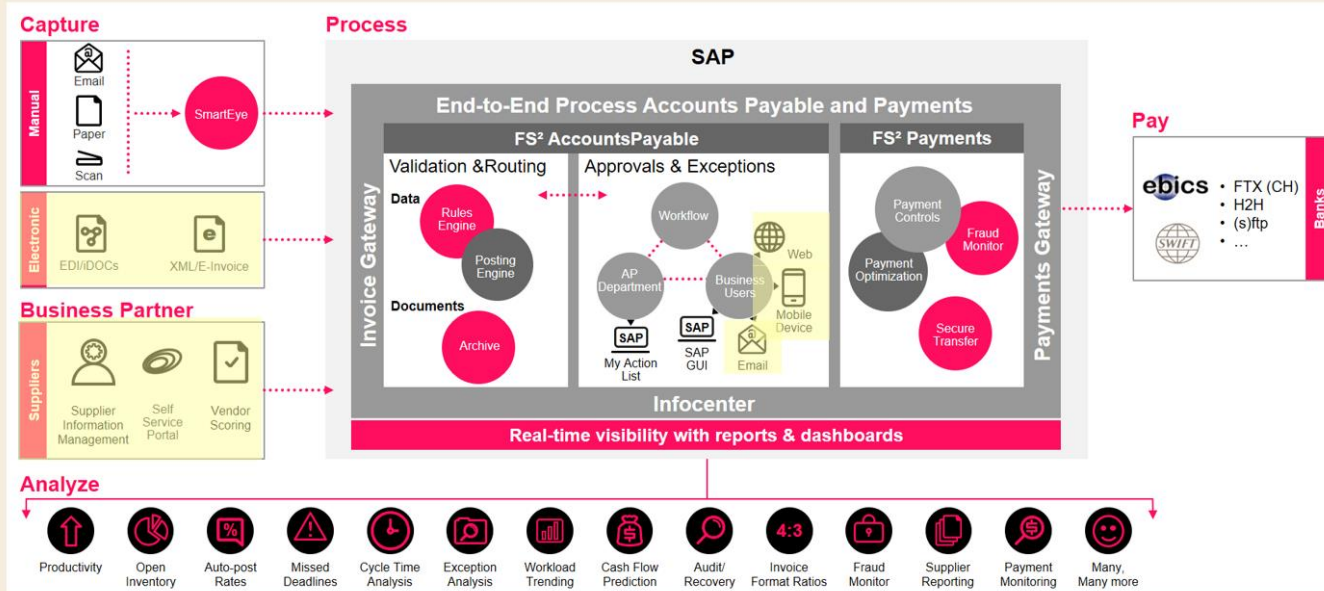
Capture

Manual

Email

Paper

Scan

SmartEye

Electronic

EDI/iDOCs

XML/E-Invoice

Business Partner

Suppliers

Supplier Information Management

Self Service Portal

Vendor Scoring

Process

SAP

End-to-End Process Accounts Payable and Payments

Invoice Gateway

FS² AccountsPayable

Validation &Routing

Data

Rules Engine

Posting Engine

Documents

Archive

Approvals & Exceptions

Workflow

AP Department

Business Users

Web

Mobile Device

SAP
My Action List

SAP
SAP GUI

Email

FS² Payments

Payment Controls

Fraud Monitor

Payment Optimization

Secure Transfer

Payments Gateway

Infocenter

Real-time visibility with reports & dashboards

Pay

ebics

SWIFT

• FTX (CH)
• H2H
• (s)ftp
• …

Banks

Analyze

Productivity

Open Inventory

Auto-post Rates

Missed Deadlines

Cycle Time Analysis

Exception Analysis

Workload Trending

Cash Flow Prediction

Audit/ Recovery

4:3
Invoice Format Ratios

Fraud Monitor

Supplier Reporting

Payment Monitoring

Many, Many more